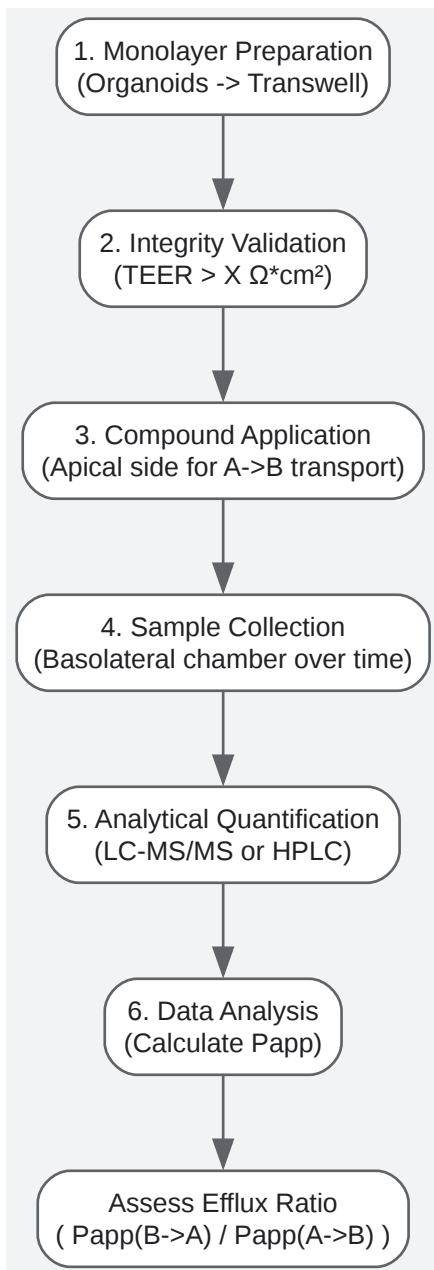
1. Monolayer Preparation
(Organoids -> Transwell)

2. Integrity Validation
(TEER > X Ω*cm²)

3. Compound Application
(Apical side for A->B transport)

4. Sample Collection
(Basolateral chamber over time)

5. Analytical Quantification
(LC-MS/MS or HPLC)

6. Data Analysis
(Calculate Papp)

Assess Efflux Ratio
( Papp(B->A) / Papp(A->B) )